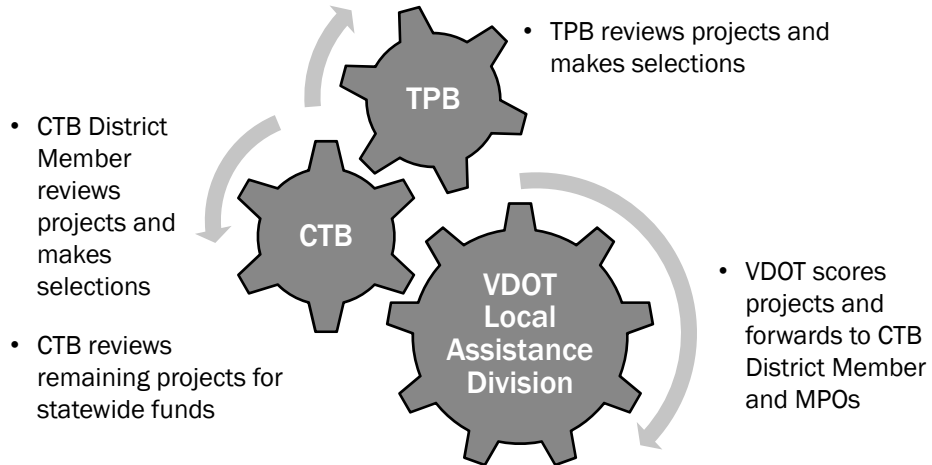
• TPB reviews projects and makes selections

TPB

• CTB District Member reviews projects and makes selections

• CTB reviews remaining projects for statewide funds

CTB

VDOT Local Assistance Division

• VDOT scores projects and forwards to CTB District Member and MPOs